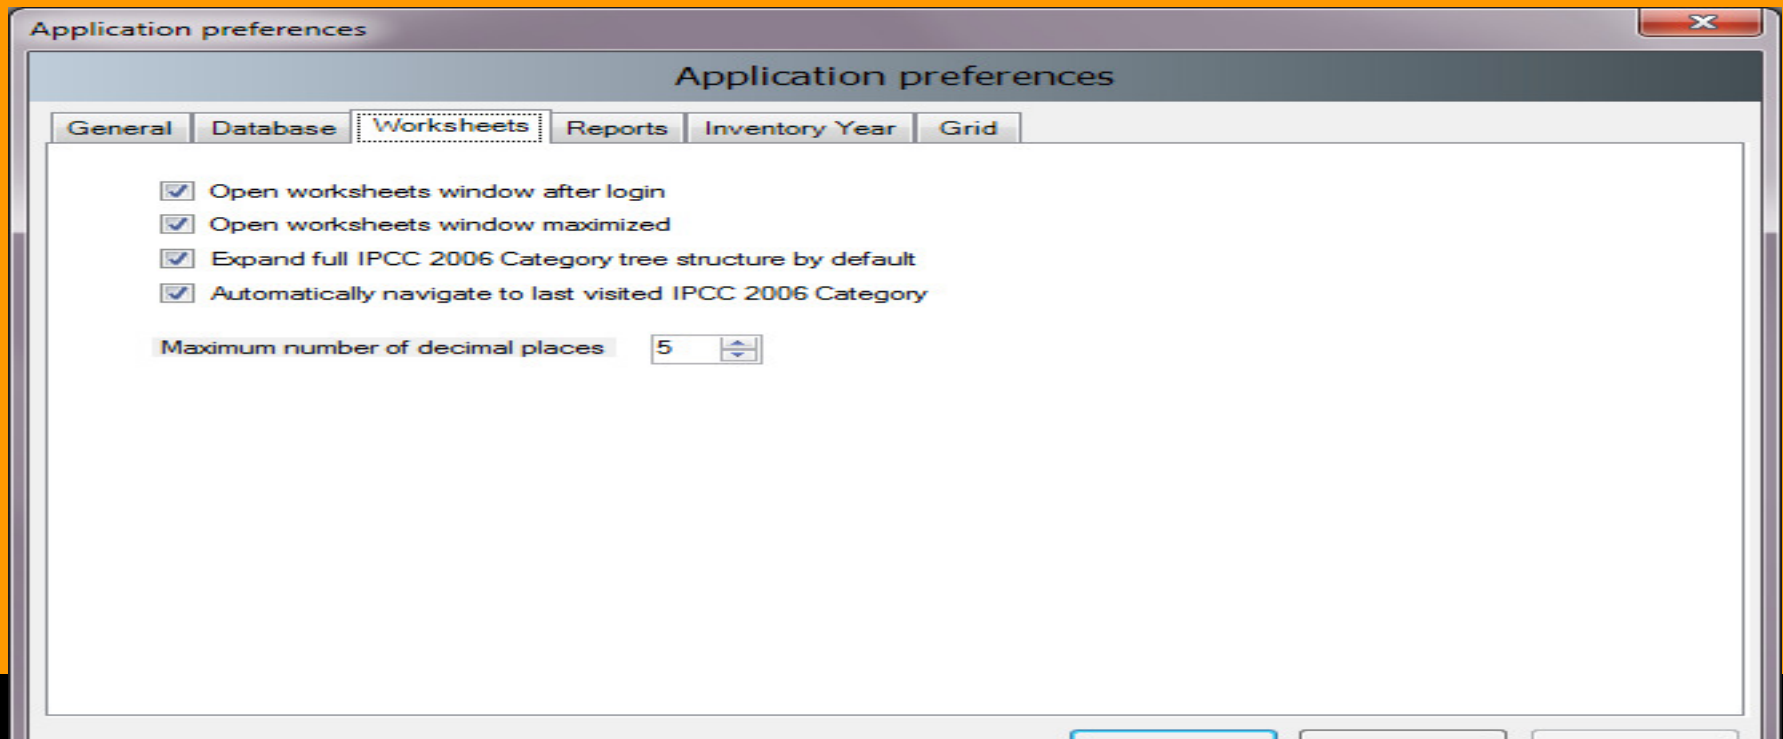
Application preferences

Application preferences

General | Database | Worksheets | Reports | Inventory Year | Grid

Open worksheets window after login

Open worksheets window maximized

Expand full IPCC 2006 Category tree structure by default

Automatically navigate to last visited IPCC 2006 Category

Maximum number of decimal places 5